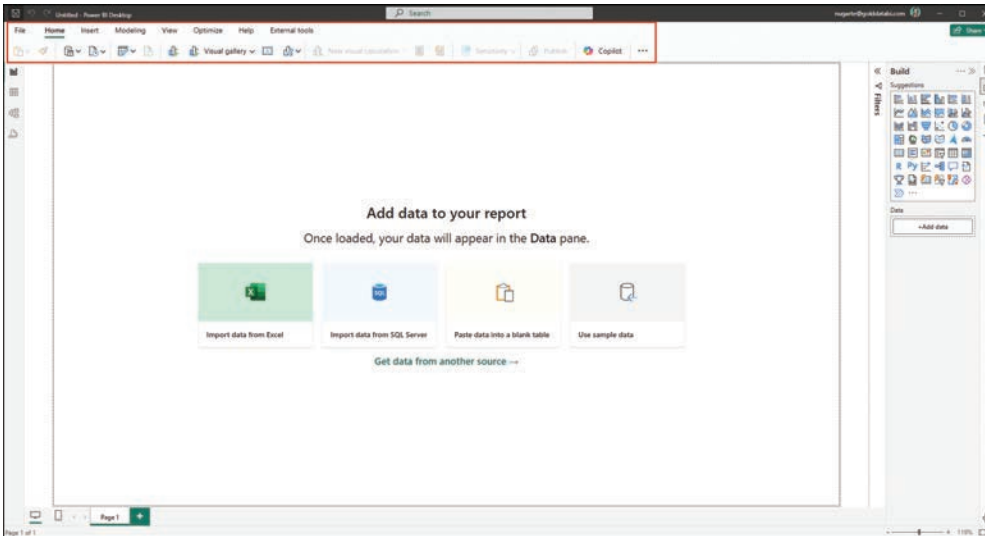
Untitled - Power BI Desktop

Search

File Home Insert Modeling View Optimize Help External tools

Visual gallery

New visual calculation

Sensitivity

Publish

Copilot

Filters

Build

Suggestions

Data

+Add data

Add data to your report

Once loaded, your data will appear in the **Data** pane.

Import data from Excel

Import data from SQL Server

Paste data into a blank table

Use sample data

Get data from another source →

Page 1

Page 1 of 1

110%